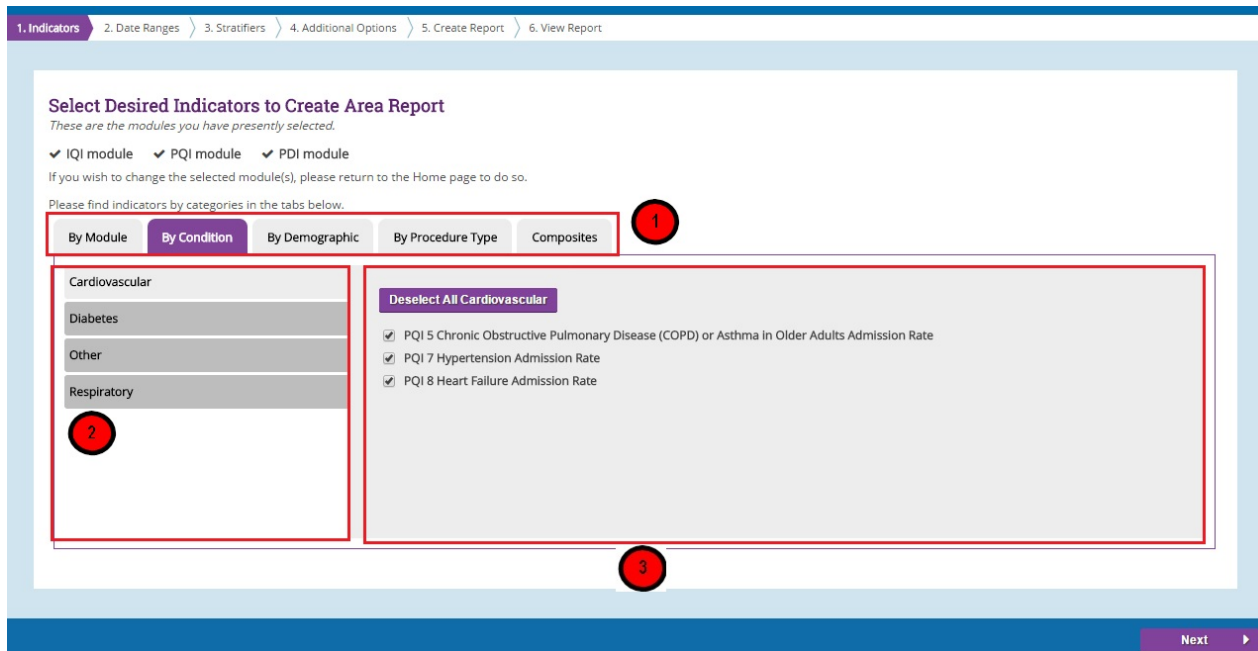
1. Indicators 2. Date Ranges 3. Stratifiers 4. Additional Options 5. Create Report 6. View Report

Select Desired Indicators to Create Area Report
These are the modules you have presently selected.

✔ IQI module ✔ PQI module ✔ PDI module

If you wish to change the selected module(s), please return to the Home page to do so.

Please find indicators by categories in the tabs below.

By Module | By Condition | By Demographic | By Procedure Type | Composites

1

Cardiovascular
Diabetes
Other
Respiratory

2

Deselect All Cardiovascular

PQI 5 Chronic Obstructive Pulmonary Disease (COPD) or Asthma in Older Adults Admission Rate
PQI 7 Hypertension Admission Rate
PQI 8 Heart Failure Admission Rate

3

Next